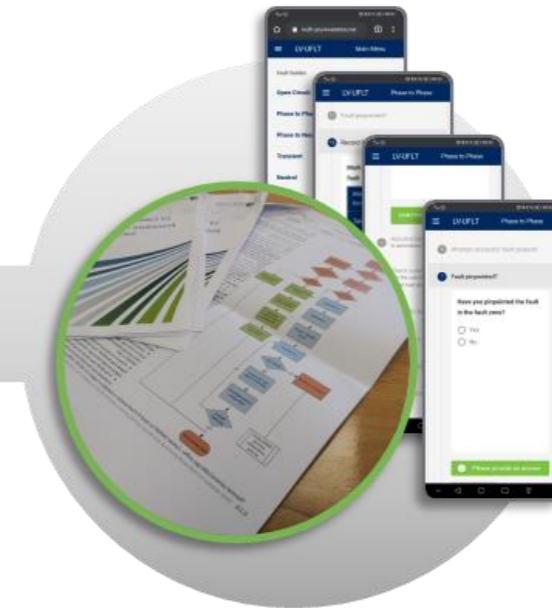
LV-UFLT
Main Menu
Fault Guides
Open Circuit
Phase to Ph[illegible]
Phase to Ne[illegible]
Transient
Neutral

LV-UFLT
Phase to Phase
Fault pinpointed?
Record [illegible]

LV-UFLT
Phase to Phase

LV-UFLT
Phase to Phase
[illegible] fault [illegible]
Fault pinpointed?
Have you pinpointed the fault in the fault zone?
Yes
No
Please provide an answer